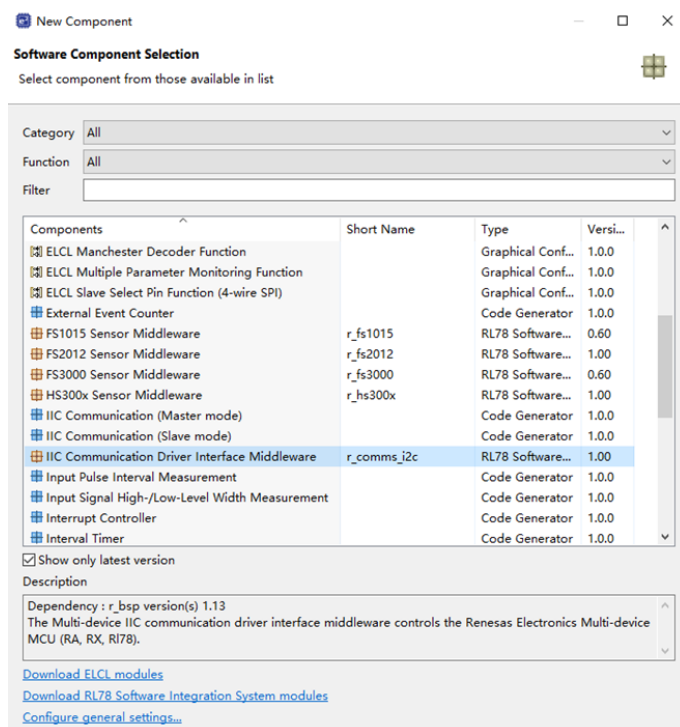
New Component

Software Component Selection
Select component from those available in list

Category All
Function All
Filter

| Components | Short Name | Type | Versi... |
|---|---|---|---|
| ELCL Manchester Decoder Function | | Graphical Conf... | 1.0.0 |
| ELCL Multiple Parameter Monitoring Function | | Graphical Conf... | 1.0.0 |
| ELCL Slave Select Pin Function (4-wire SPI) | | Graphical Conf... | 1.0.0 |
| External Event Counter | | Code Generator | 1.0.0 |
| FS1015 Sensor Middleware | r_fs1015 | RL78 Software... | 0.60 |
| FS2012 Sensor Middleware | r_fs2012 | RL78 Software... | 1.00 |
| FS3000 Sensor Middleware | r_fs3000 | RL78 Software... | 0.60 |
| HS300x Sensor Middleware | r_hs300x | RL78 Software... | 1.00 |
| IIC Communication (Master mode) | | Code Generator | 1.0.0 |
| IIC Communication (Slave mode) | | Code Generator | 1.0.0 |
| IIC Communication Driver Interface Middleware | r_comms_i2c | RL78 Software... | 1.00 |
| Input Pulse Interval Measurement | | Code Generator | 1.0.0 |
| Input Signal High-/Low-Level Width Measurement | | Code Generator | 1.0.0 |
| Interrupt Controller | | Code Generator | 1.0.0 |
| Interval Timer | | Code Generator | 1.0.0 |

Show only latest version
Description

Dependency : r_bsp version(s) 1.13
The Multi-device IIC communication driver interface middleware controls the Renesas Electronics Multi-device MCU (RA, RX, Rl78).

Download ELCL modules
Download RL78 Software Integration System modules
Configure general settings...